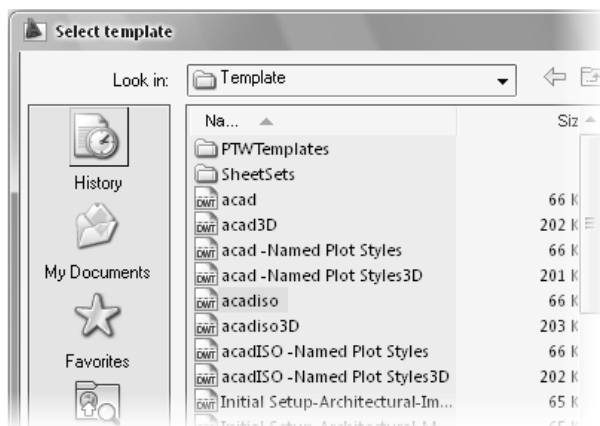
Select template

Look in: Template

History

My Documents

Favorites

| Na... | Siz |
|---|---|
| PTWTemplates | |
| SheetSets | |
| acad | 66 K |
| acad3D | 202 K |
| acad -Named Plot Styles | 66 K |
| acad -Named Plot Styles3D | 201 K |
| acadiso | 66 K |
| acadiso3D | 203 K |
| acadISO -Named Plot Styles | 66 K |
| acadISO -Named Plot Styles3D | 202 K |
| Initial Setup-Architectural-Im... | 65 K |
| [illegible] | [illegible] |